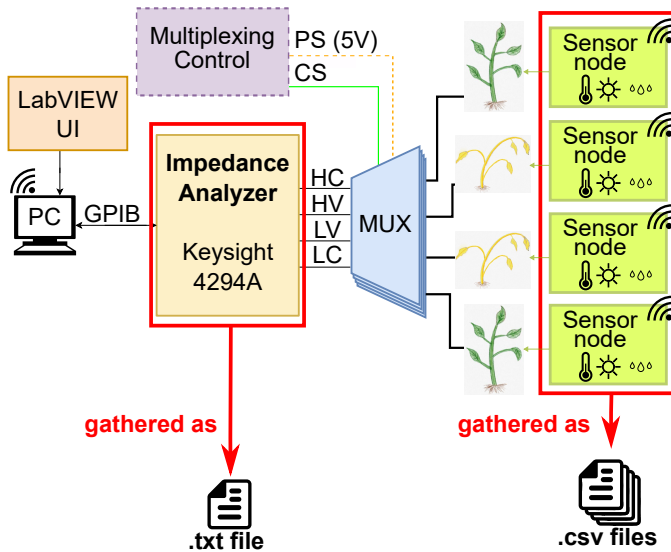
Multiplexing Control

PS (5V)

CS

LabVIEW UI

PC

GPIB

Impedance Analyzer

Keysight 4294A

HC

HV

LV

LC

MUX

Sensor node

Sensor node

Sensor node

Sensor node

gathered as

gathered as

.txt file

.csv files